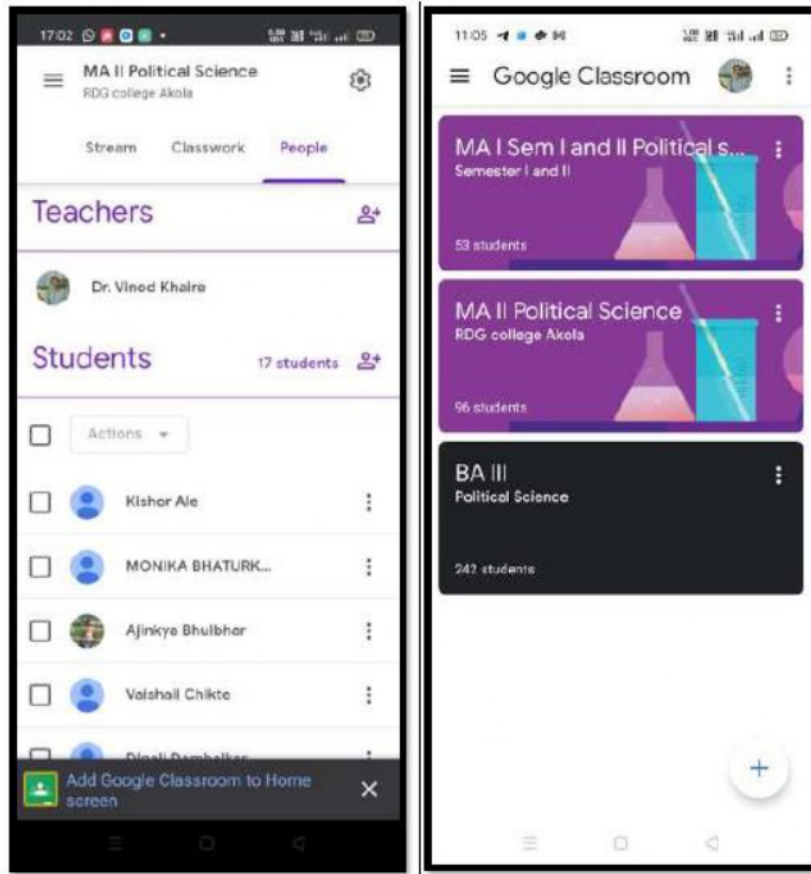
17:02

MA II Political Science
RDG college Akola

Stream Classwork People

Teachers

Dr. Vinod Khaire

Students 17 students

Actions

Kishor Ale

MONIKA BHATURK...

Ajinkya Bhulbhar

Vaishali Chikte

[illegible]

Add Google Classroom to Home screen

11:05

Google Classroom

MA I Sem I and II Political s...
Semester I and II

53 students

MA II Political Science
RDG college Akola

96 students

BA III
Political Science

242 students